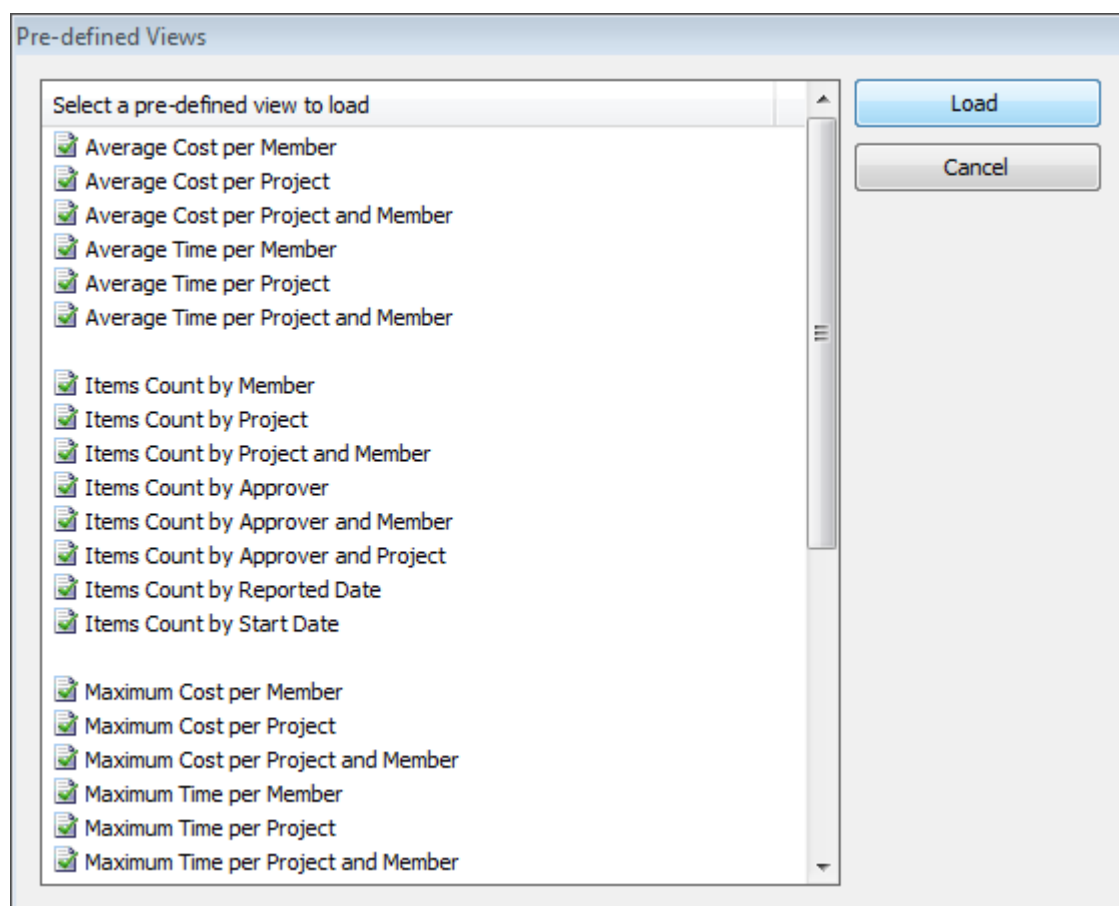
Pre-defined Views

Select a pre-defined view to load

Average Cost per Member
Average Cost per Project
Average Cost per Project and Member
Average Time per Member
Average Time per Project
Average Time per Project and Member

Items Count by Member
Items Count by Project
Items Count by Project and Member
Items Count by Approver
Items Count by Approver and Member
Items Count by Approver and Project
Items Count by Reported Date
Items Count by Start Date

Maximum Cost per Member
Maximum Cost per Project
Maximum Cost per Project and Member
Maximum Time per Member
Maximum Time per Project
Maximum Time per Project and Member

Load
Cancel